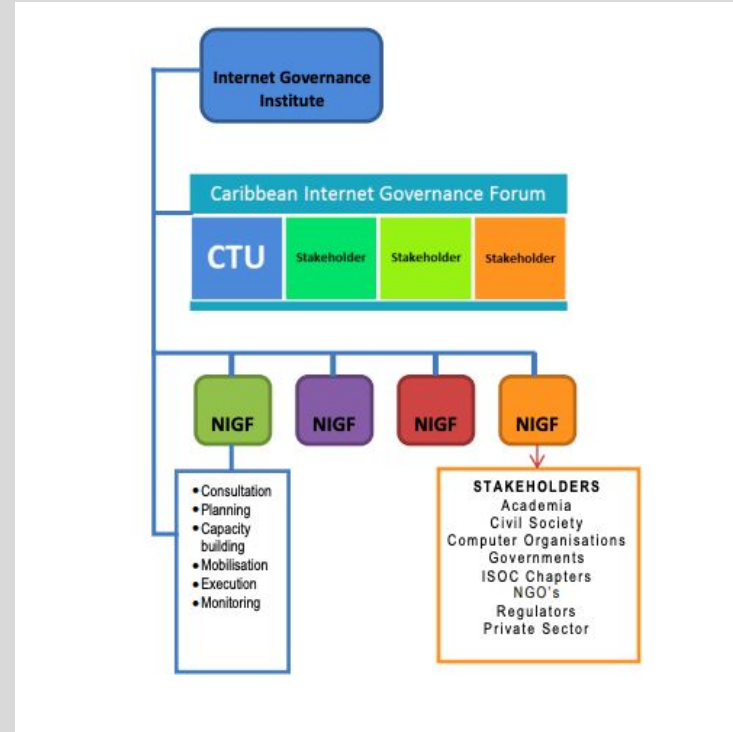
Internet Governance Institute

Caribbean Internet Governance Forum

CTU
Stakeholder
Stakeholder
Stakeholder

NIGF
NIGF
NIGF
NIGF

• Consultation
• Planning
• Capacity building
• Mobilisation
• Execution
• Monitoring

STAKEHOLDERS
Academia
Civil Society
Computer Organisations
Governments
ISOC Chapters
NGO's
Regulators
Private Sector